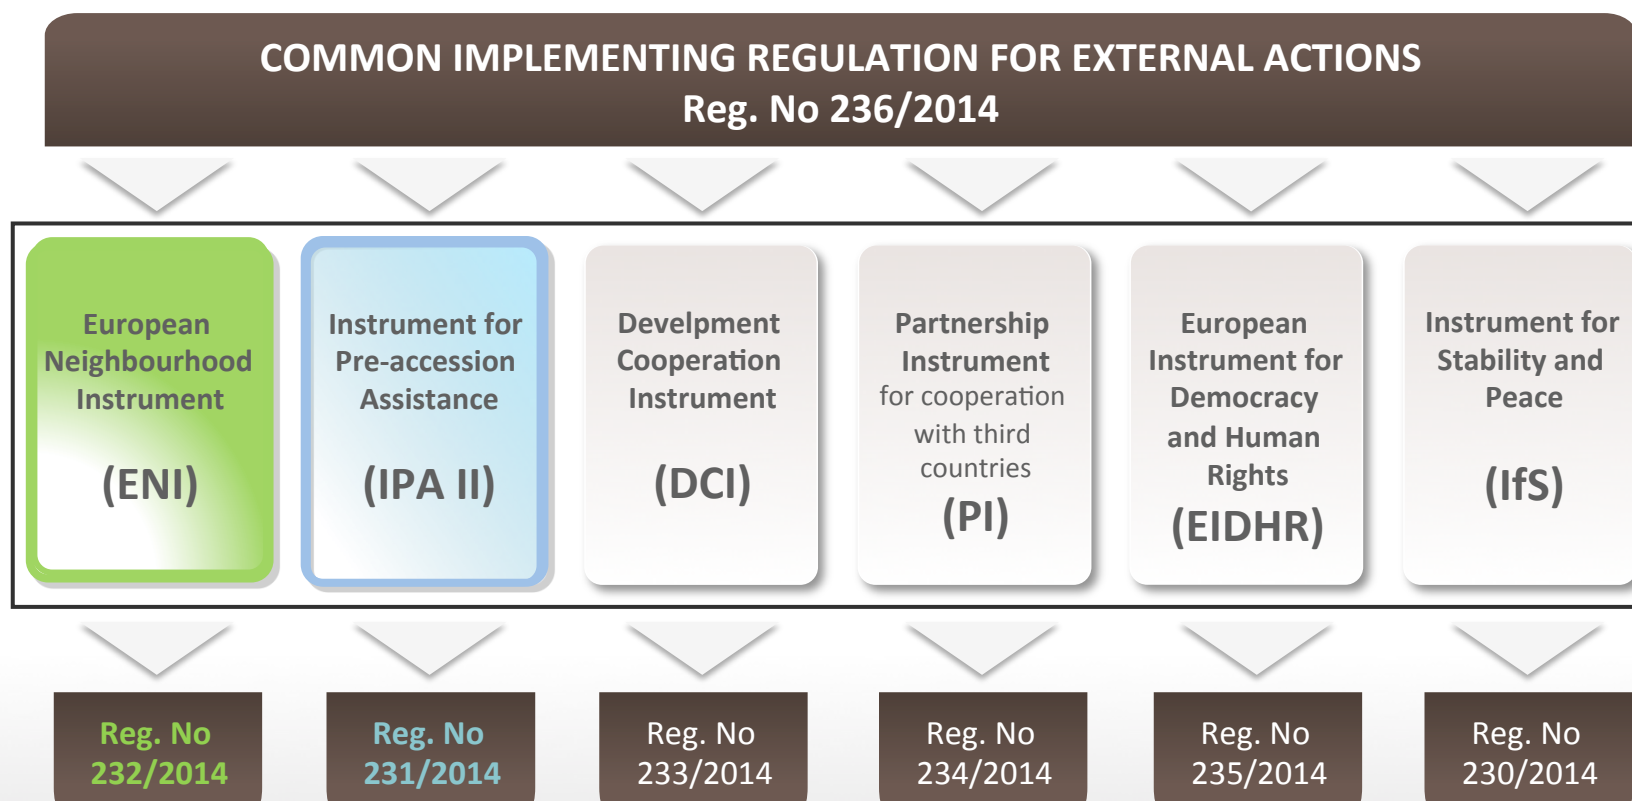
COMMON IMPLEMENTING REGULATION FOR EXTERNAL ACTIONS
Reg. No 236/2014

European Neighbourhood Instrument

(ENI)

Instrument for Pre-accession Assistance

(IPA II)

Develpment Cooperation Instrument

(DCI)

Partnership Instrument for cooperation with third countries

(PI)

European Instrument for Democracy and Human Rights

(EIDHR)

Instrument for Stability and Peace

(IfS)

Reg. No 232/2014

Reg. No 231/2014

Reg. No 233/2014

Reg. No 234/2014

Reg. No 235/2014

Reg. No 230/2014